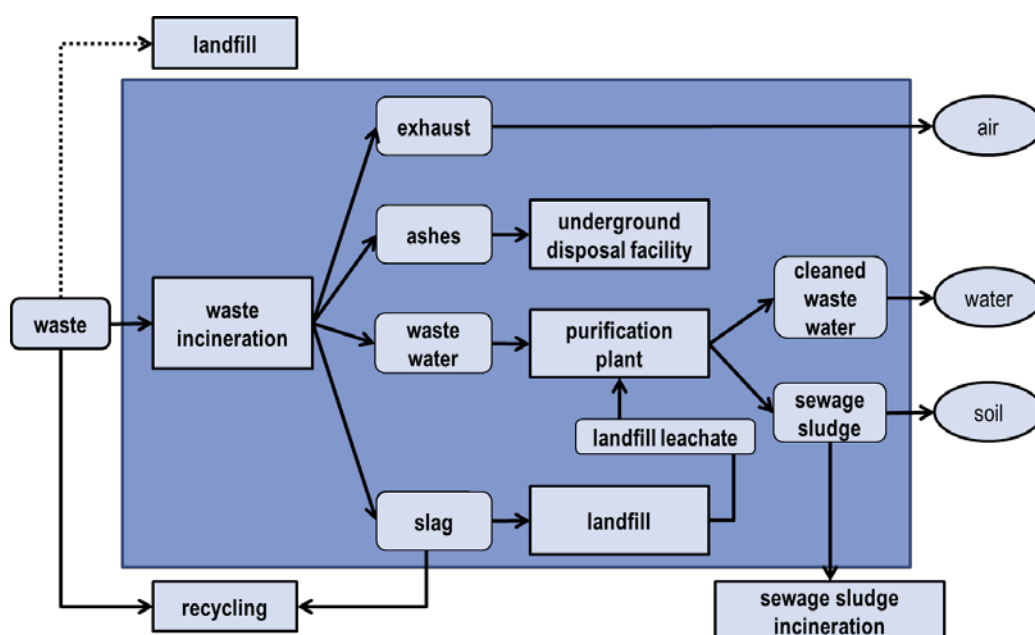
landfill

waste

waste incineration

exhaust

air

ashes

underground disposal facility

waste water

purification plant

cleaned waste water

water

sewage sludge

soil

landfill leachate

slag

landfill

recycling

sewage sludge incineration